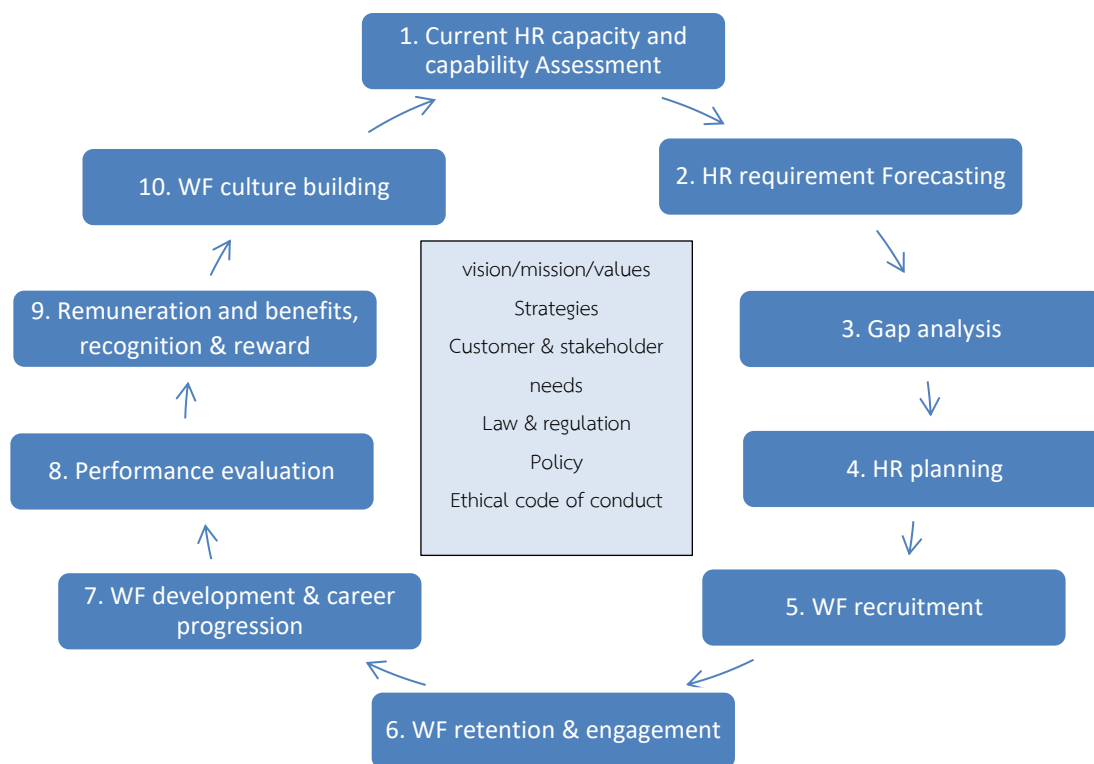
1. Current HR capacity and capability Assessment

2. HR requirement Forecasting

3. Gap analysis

4. HR planning

5. WF recruitment

6. WF retention & engagement

7. WF development & career progression

8. Performance evaluation

9. Remuneration and benefits, recognition & reward

10. WF culture building

vision/mission/values
Strategies
Customer & stakeholder needs
Law & regulation
Policy
Ethical code of conduct